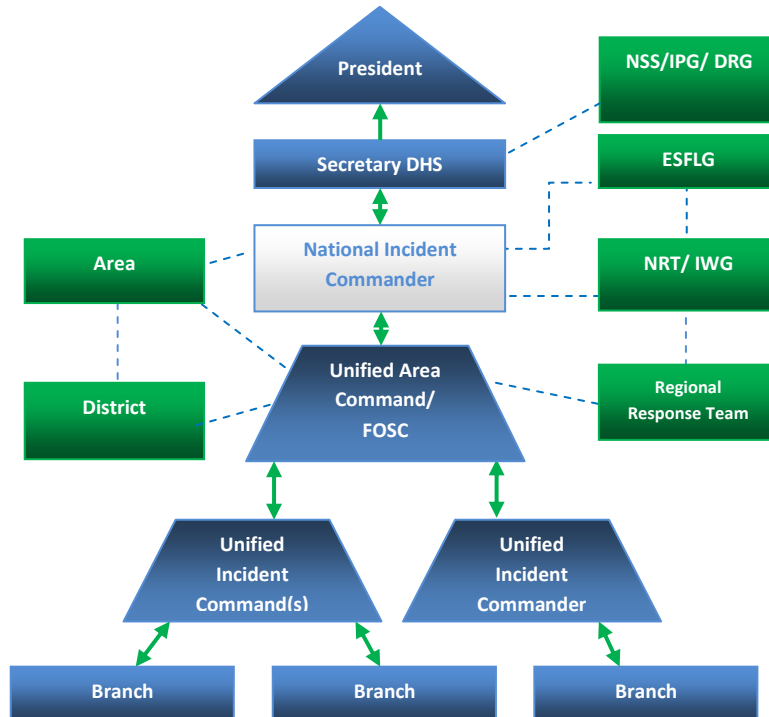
President

NSS/IPG/ DRG

Secretary DHS

ESFLG

Area

National Incident Commander

NRT/ IWG

Unified Area Command/ FOSC

District

Regional Response Team

Unified Incident Command(s)

Unified Incident Commander

Branch

Branch

Branch